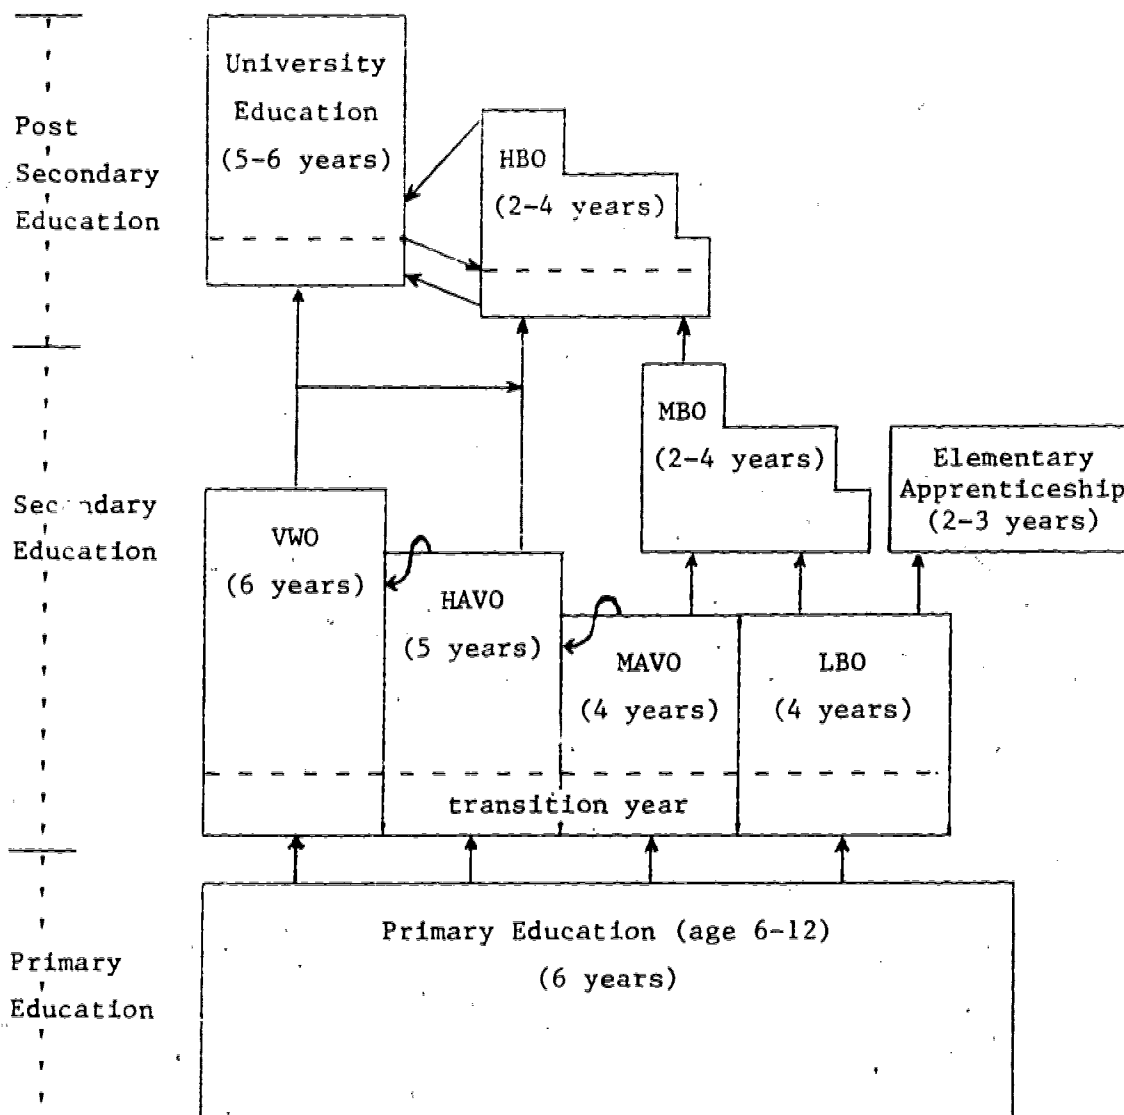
Post Secondary Education

University Education (5-6 years)

HBO (2-4 years)

MBO (2-4 years)

Elementary Apprenticeship (2-3 years)

Sec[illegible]dary Education

VWO (6 years)

HAVO (5 years)

MAVO (4 years)

LBO (4 years)

transition year

Primary Education

Primary Education (age 6-12) (6 years)